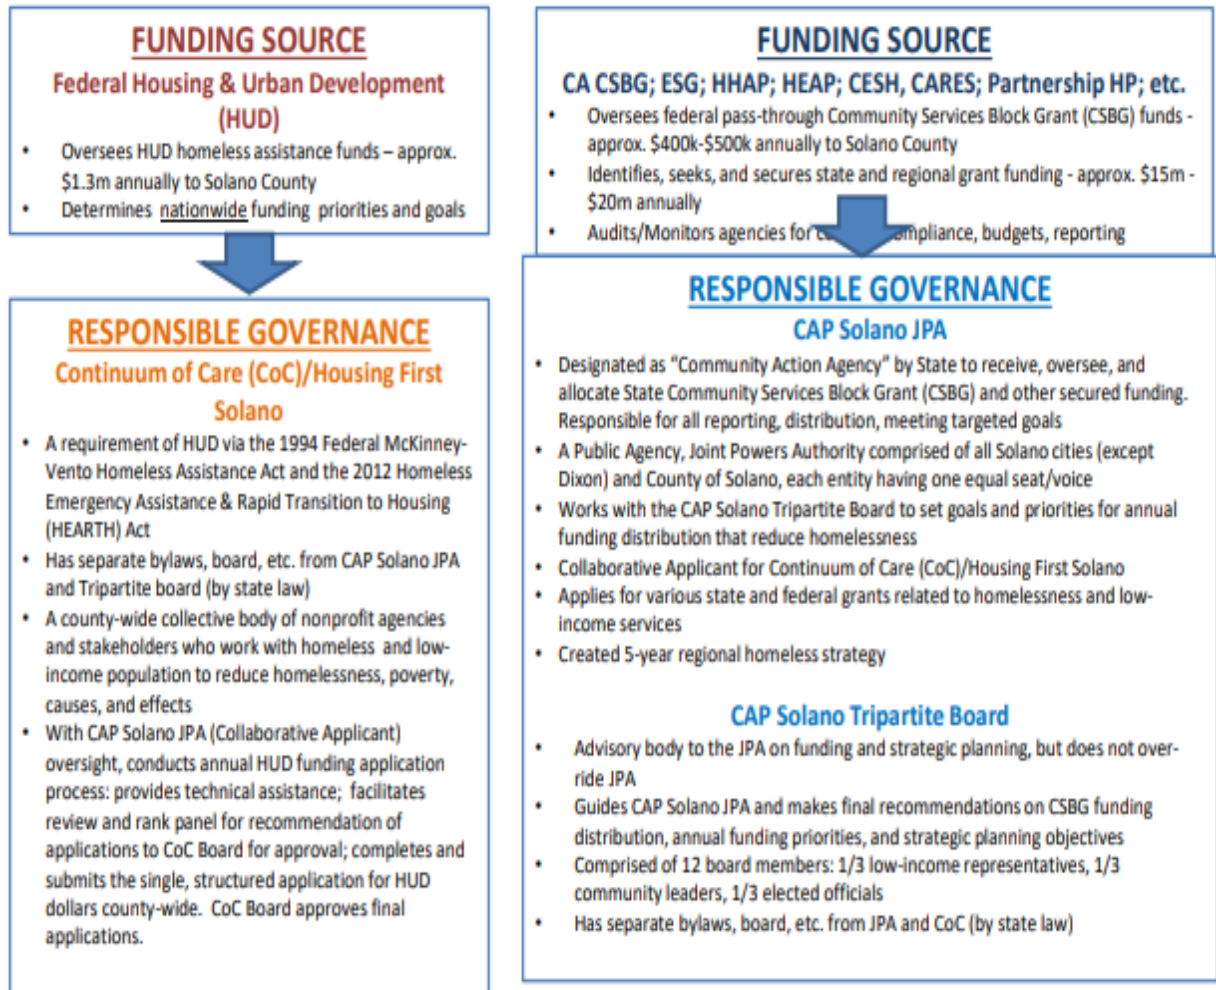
FUNDING SOURCE

Federal Housing & Urban Development (HUD)

- Oversees HUD homeless assistance funds – approx. \$1.3m annually to Solano County
- Determines nationwide funding priorities and goals

RESPONSIBLE GOVERNANCE

Continuum of Care (CoC)/Housing First Solano

- A requirement of HUD via the 1994 Federal McKinney-Vento Homeless Assistance Act and the 2012 Homeless Emergency Assistance & Rapid Transition to Housing (HEARTH) Act
- Has separate bylaws, board, etc. from CAP Solano JPA and Tripartite board (by state law)
- A county-wide collective body of nonprofit agencies and stakeholders who work with homeless and low-income population to reduce homelessness, poverty, causes, and effects
- With CAP Solano JPA (Collaborative Applicant) oversight, conducts annual HUD funding application process: provides technical assistance; facilitates review and rank panel for recommendation of applications to CoC Board for approval; completes and submits the single, structured application for HUD dollars county-wide. CoC Board approves final applications.

FUNDING SOURCE

CA CSBG; ESG; HHAP; HEAP; CESH, CARES; Partnership HP; etc.

- Oversees federal pass-through Community Services Block Grant (CSBG) funds - approx. \$400k-\$500k annually to Solano County
- Identifies, seeks, and secures state and regional grant funding - approx. \$15m - \$20m annually
- Audits/Monitors agencies for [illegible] compliance, budgets, reporting

RESPONSIBLE GOVERNANCE

CAP Solano JPA

- Designated as "Community Action Agency" by State to receive, oversee, and allocate State Community Services Block Grant (CSBG) and other secured funding. Responsible for all reporting, distribution, meeting targeted goals
- A Public Agency, Joint Powers Authority comprised of all Solano cities (except Dixon) and County of Solano, each entity having one equal seat/voice
- Works with the CAP Solano Tripartite Board to set goals and priorities for annual funding distribution that reduce homelessness
- Collaborative Applicant for Continuum of Care (CoC)/Housing First Solano
- Applies for various state and federal grants related to homelessness and low-income services
- Created 5-year regional homeless strategy

CAP Solano Tripartite Board

- Advisory body to the JPA on funding and strategic planning, but does not override JPA
- Guides CAP Solano JPA and makes final recommendations on CSBG funding distribution, annual funding priorities, and strategic planning objectives
- Comprised of 12 board members: 1/3 low-income representatives, 1/3 community leaders, 1/3 elected officials
- Has separate bylaws, board, etc. from JPA and CoC (by state law)